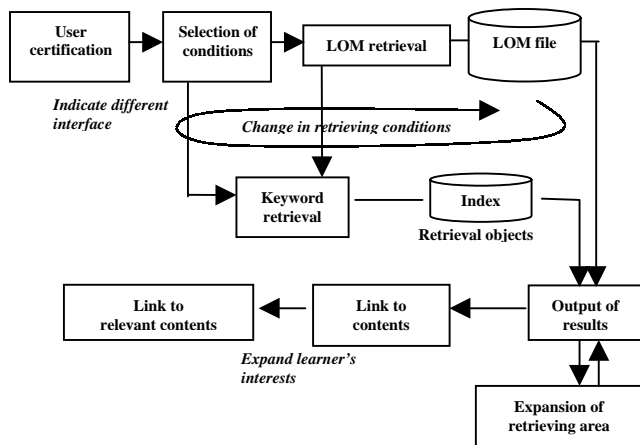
User certification

Selection of conditions

LOM retrieval

LOM file

Indicate different interface

Change in retrieving conditions

Keyword retrieval

Index

Retrieval objects

Link to relevant contents

Link to contents

Output of results

Expand learner's interests

Expansion of retrieving area